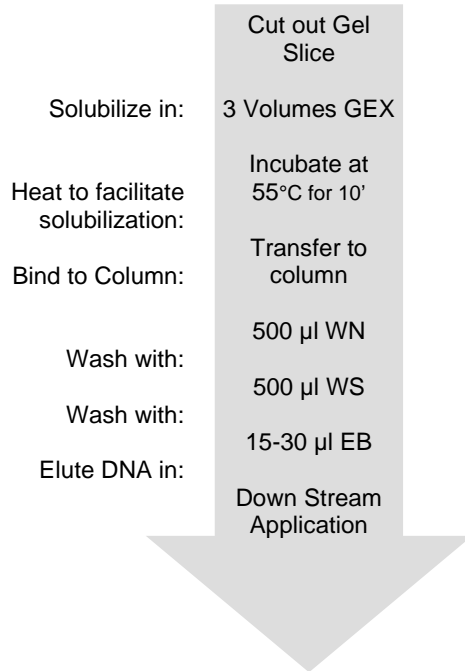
Cut out Gel Slice

Solubilize in:

3 Volumes GEX

Heat to facilitate solubilization:

Incubate at 55°C for 10’

Bind to Column:

Transfer to column

500 µl WN

Wash with:

500 µl WS

Wash with:

15-30 µl EB

Elute DNA in:

Down Stream Application